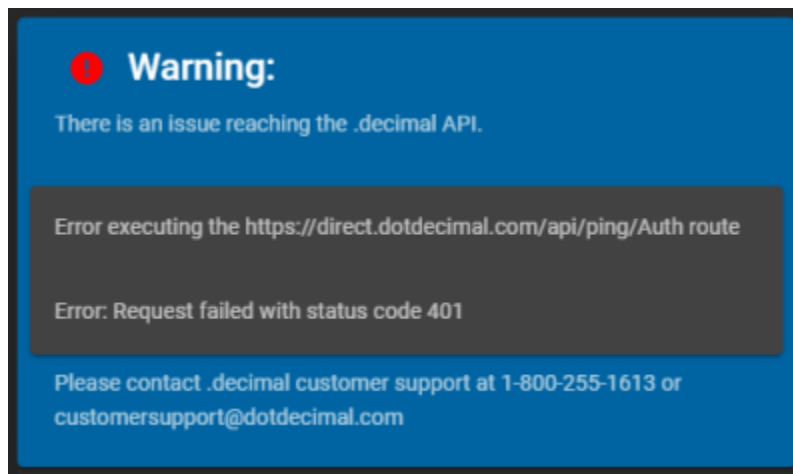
Warning:

There is an issue reaching the .decimal API.

Error executing the https://direct.dotdecimal.com/api/ping/Auth route

Error: Request failed with status code 401

Please contact .decimal customer support at 1-800-255-1613 or customersupport@dotdecimal.com